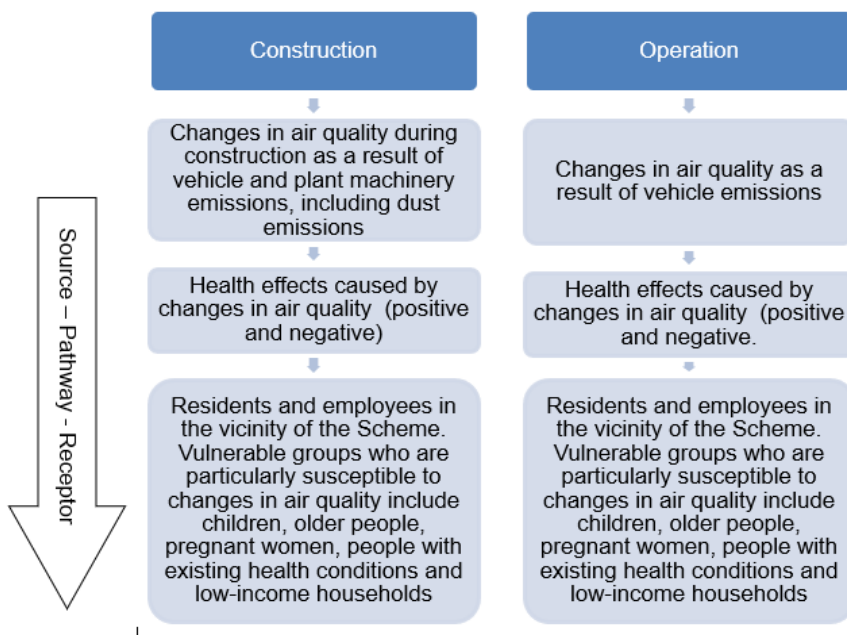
Source – Pathway - Receptor

Construction

Changes in air quality during construction as a result of vehicle and plant machinery emissions, including dust emissions

Health effects caused by changes in air quality (positive and negative)

Residents and employees in the vicinity of the Scheme. Vulnerable groups who are particularly susceptible to changes in air quality include children, older people, pregnant women, people with existing health conditions and low-income households

Operation

Changes in air quality as a result of vehicle emissions

Health effects caused by changes in air quality (positive and negative.

Residents and employees in the vicinity of the Scheme. Vulnerable groups who are particularly susceptible to changes in air quality include children, older people, pregnant women, people with existing health conditions and low-income households